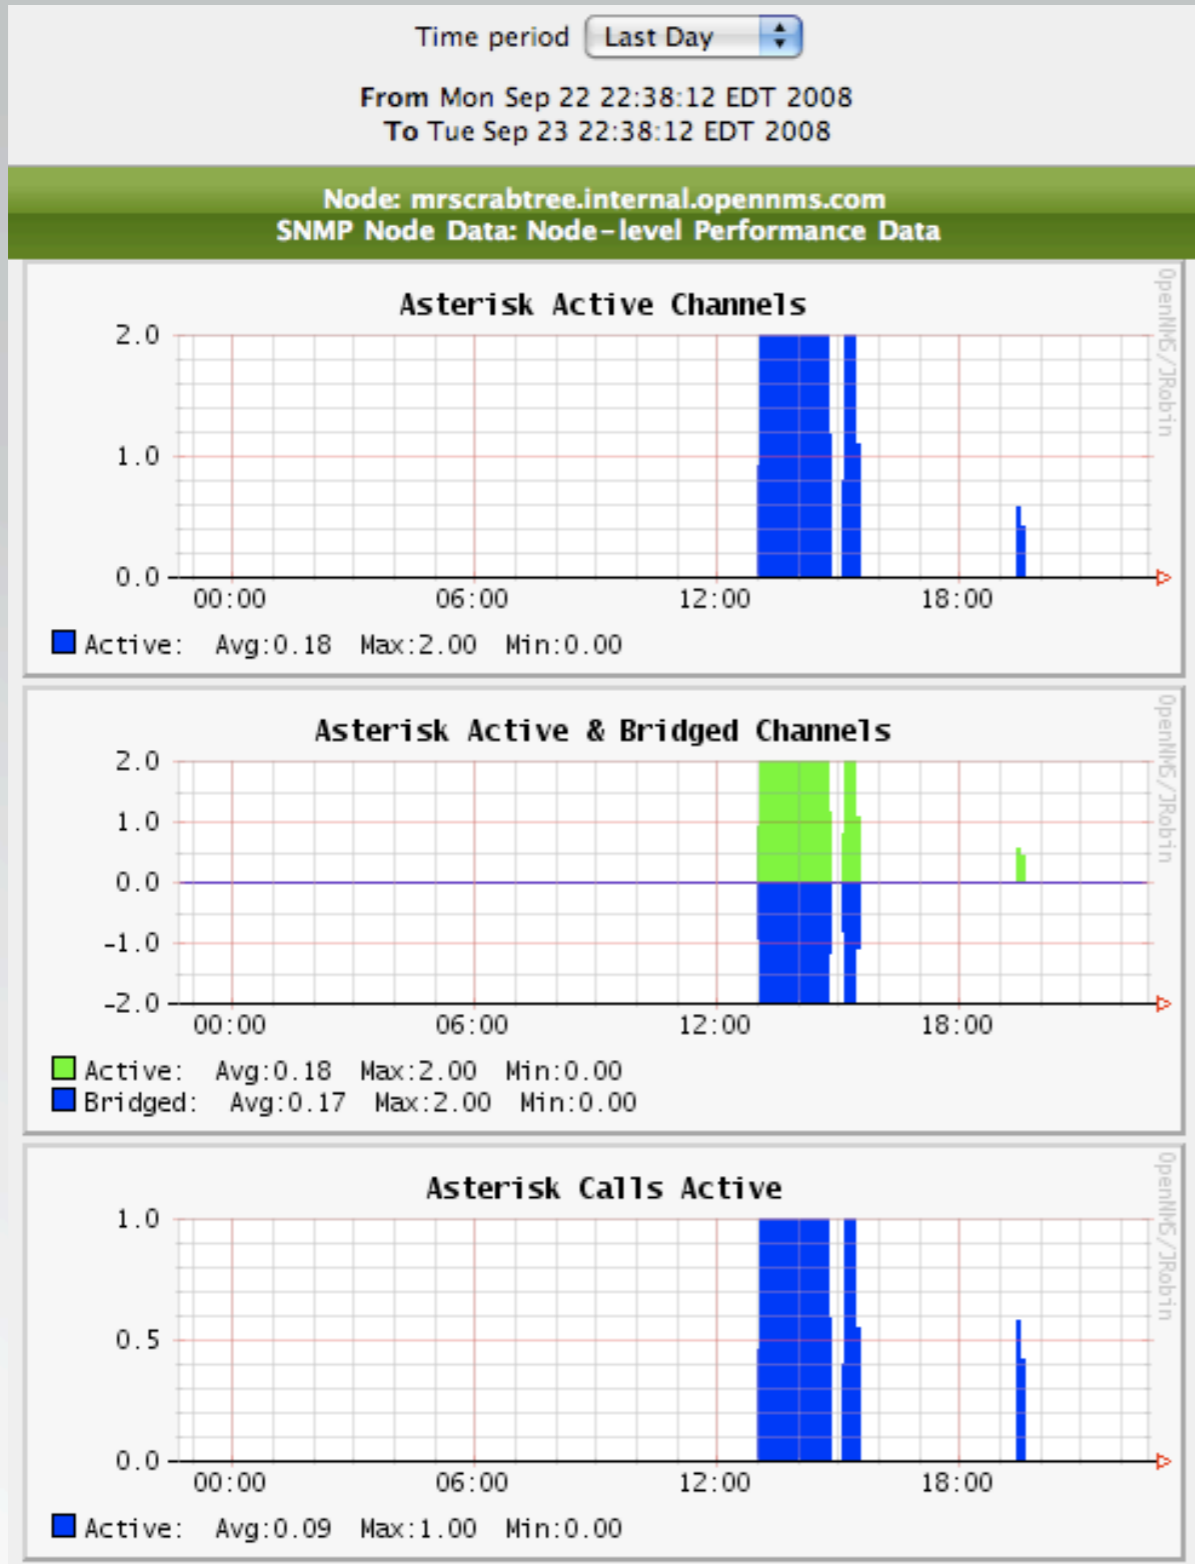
Time period Last Day

From Mon Sep 22 22:38:12 EDT 2008
To Tue Sep 23 22:38:12 EDT 2008

Node: mrscrabtree.internal.opennms.com
SNMP Node Data: Node-level Performance Data

Asterisk Active Channels

2.0
1.0
0.0
00:00 06:00 12:00 18:00

OpenNMS/JRobin

Active: Avg:0.18 Max:2.00 Min:0.00

Asterisk Active & Bridged Channels

2.0
1.0
0.0
-1.0
-2.0
00:00 06:00 12:00 18:00

OpenNMS/JRobin

Active: Avg:0.18 Max:2.00 Min:0.00
Bridged: Avg:0.17 Max:2.00 Min:0.00

Asterisk Calls Active

1.0
0.5
0.0
00:00 06:00 12:00 18:00

OpenNMS/JRobin

Active: Avg:0.09 Max:1.00 Min:0.00